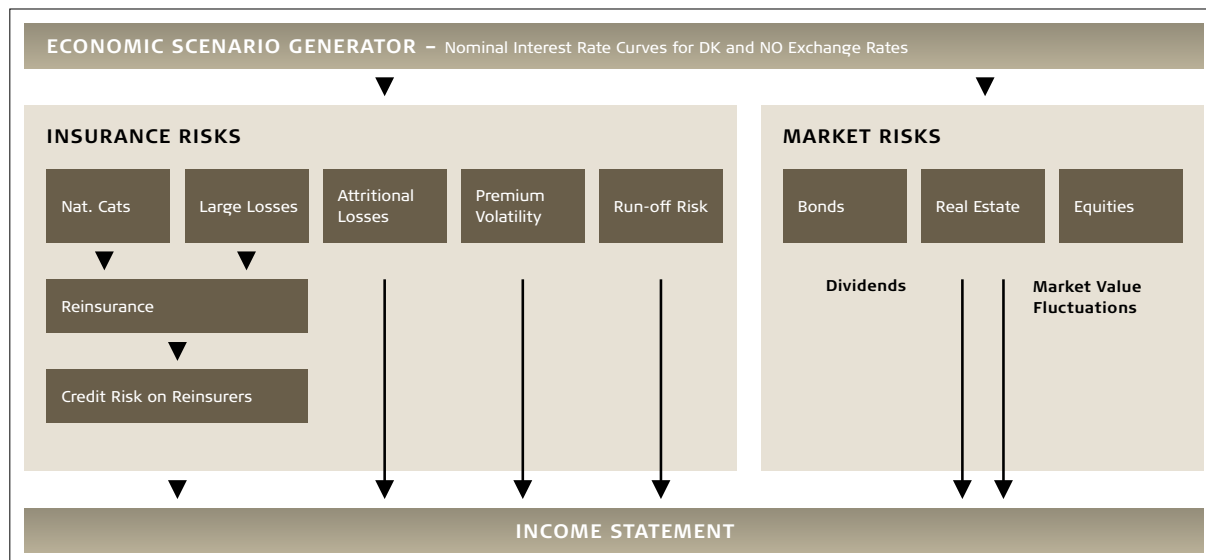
ECONOMIC SCENARIO GENERATOR – Nominal Interest Rate Curves for DK and NO Exchange Rates

INSURANCE RISKS

Nat. Cats

Large Losses

Attritional Losses

Premium Volatility

Run-off Risk

Reinsurance

Credit Risk on Reinsurers

MARKET RISKS

Bonds

Real Estate

Equities

Dividends

Market Value Fluctuations

INCOME STATEMENT